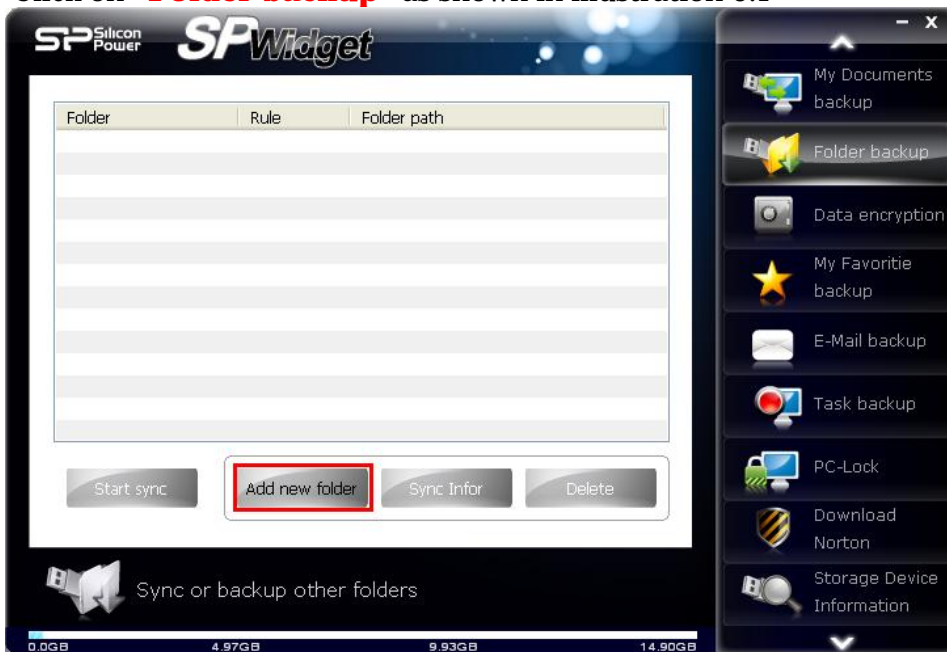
Click on "Folder backup" as shown in illustration 6.1

Silicon Power SPWidget

| Folder | Rule | Folder path |
|---|---|---|

Start sync
Add new folder
Sync Infor
Delete

Sync or backup other folders

0.0GB 4.97GB 9.93GB 14.90GB

- x
My Documents backup
Folder backup
Data encryption
My Favoritie backup
E-Mail backup
Task backup
PC-Lock
Download Norton
Storage Device Information